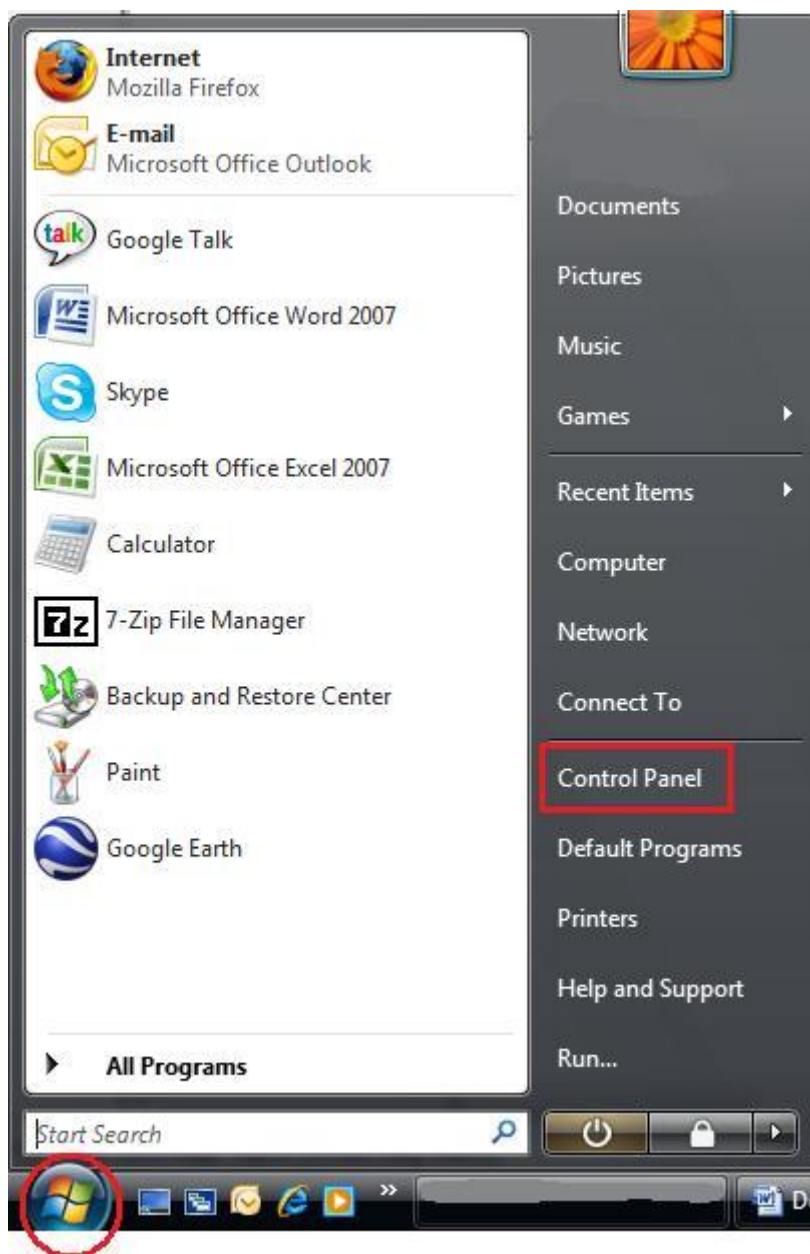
Internet
Mozilla Firefox

E-mail
Microsoft Office Outlook

Google Talk

Microsoft Office Word 2007

Skype

Microsoft Office Excel 2007

Calculator

7-Zip File Manager

Backup and Restore Center

Paint

Google Earth

All Programs

Start Search

Documents

Pictures

Music

Games

Recent Items

Computer

Network

Connect To

Control Panel

Default Programs

Printers

Help and Support

Run...

D